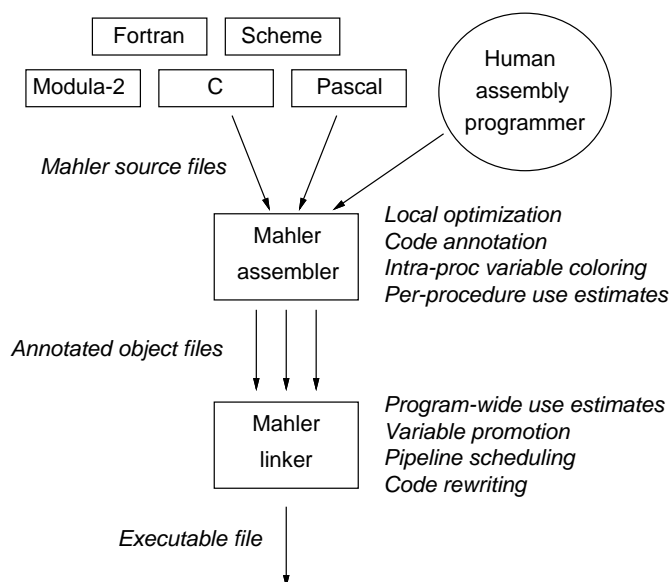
Fortran

Scheme

Modula-2

C

Pascal

Human assembly programmer

Mahler source files

Mahler assembler

Local optimization
Code annotation
Intra-proc variable coloring
Per-procedure use estimates

Annotated object files

Mahler linker

Program-wide use estimates
Variable promotion
Pipeline scheduling
Code rewriting

Executable file